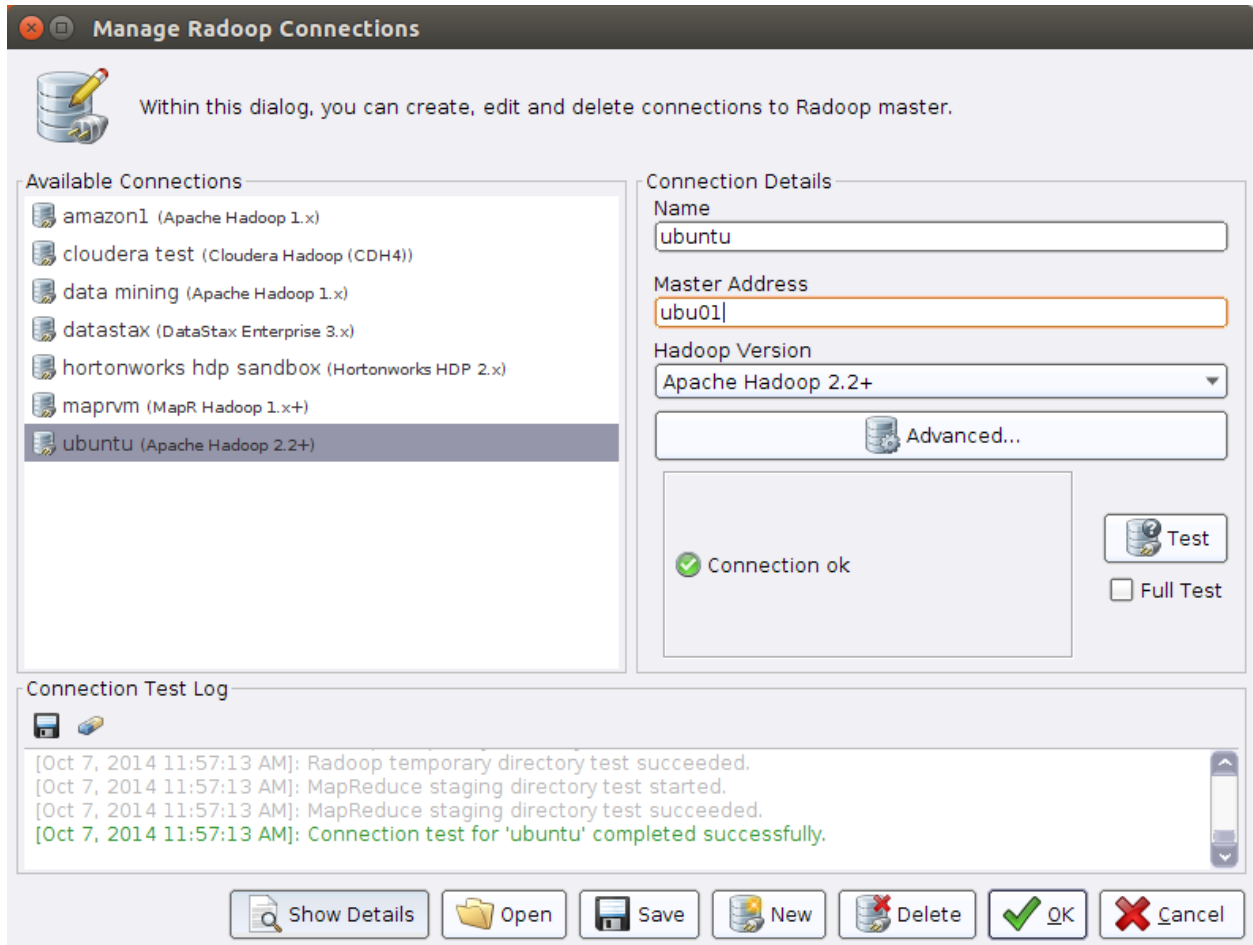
Manage Radoop Connections

Within this dialog, you can create, edit and delete connections to Radoop master.

Available Connections

amazon1 (Apache Hadoop 1.x)
cloudera test (Cloudera Hadoop (CDH4))
data mining (Apache Hadoop 1.x)
datastax (DataStax Enterprise 3.x)
hortonworks hdp sandbox (Hortonworks HDP 2.x)
maprvm (MapR Hadoop 1.x+)
ubuntu (Apache Hadoop 2.2+)

Connection Details
Name
ubuntu
Master Address
ubu01
Hadoop Version
Apache Hadoop 2.2+
Advanced...

Connection ok

Test
Full Test

Connection Test Log

[Oct 7, 2014 11:57:13 AM]: Radoop temporary directory test succeeded.
[Oct 7, 2014 11:57:13 AM]: MapReduce staging directory test started.
[Oct 7, 2014 11:57:13 AM]: MapReduce staging directory test succeeded.
[Oct 7, 2014 11:57:13 AM]: Connection test for 'ubuntu' completed successfully.

Show Details Open Save New Delete OK Cancel